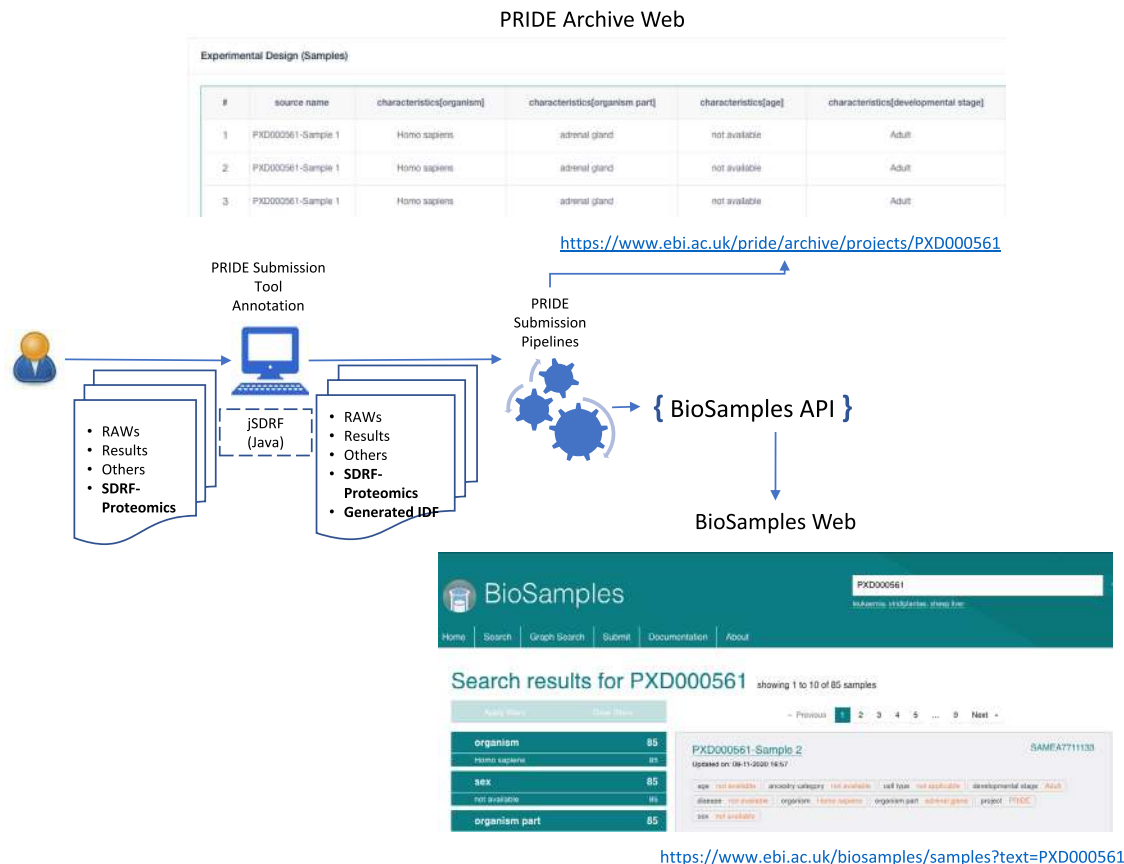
PRIDE Archive Web

Experimental Design (Samples)

| # | source name | characteristics[organism] | characteristics[organism part] | characteristics[age] | characteristics[developmental stage] |
|---|---|---|---|---|---|
| 1 | PXD000561-Sample 1 | Homo sapiens | adrenal gland | not available | Adult |
| 2 | PXD000561-Sample 1 | Homo sapiens | adrenal gland | not available | Adult |
| 3 | PXD000561-Sample 1 | Homo sapiens | adrenal gland | not available | Adult |

https://www.ebi.ac.uk/pride/archive/projects/PXD000561

PRIDE Submission Tool Annotation

- RAWs
- Results
- Others
- **SDRF-Proteomics**

jSDRF (Java)

- RAWs
- Results
- Others
- **SDRF-Proteomics**
- **Generated IDF**

PRIDE Submission Pipelines

{ BioSamples API }

BioSamples Web

BioSamples

PXD000561

leukaemia, viridiplantae, sheep liver

Home Search Graph Search Submit Documentation About

Search results for PXD000561 showing 1 to 10 of 85 samples

Apply filters Clear filters

« Previous 1 2 3 4 5 ... 9 Next »

organism 85
Homo sapiens 85
sex 85
not available 85
organism part 85

PXD000561-Sample 2
SAMEA7711133
Updated on: 09-11-2020 16:57

age not available ancestry category not available cell type not applicable developmental stage Adult
disease not available organism Homo sapiens organism part adrenal gland project PRIDE
sex not available

https://www.ebi.ac.uk/biosamples/samples?text=PXD000561